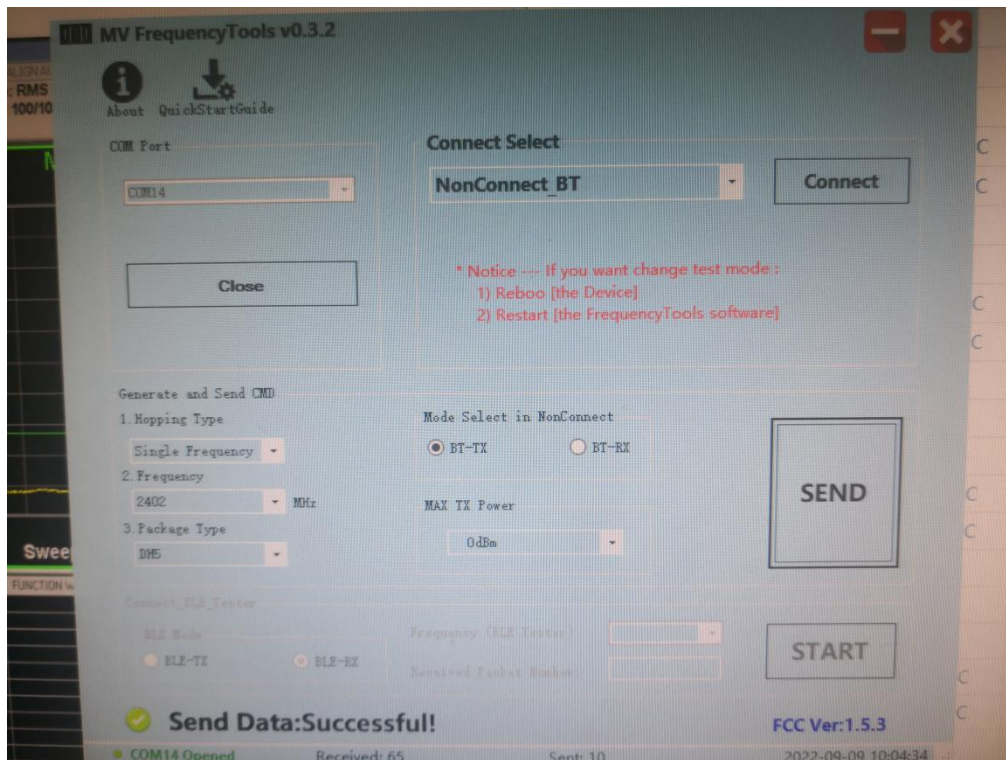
MV FrequencyTools v0.3.2

About QuickStartGuide

COM Port

COM14

Close

Connect Select

NonConnect_BT

Connect

* Notice --- If you want change test mode :
1) Reboo [the Device]
2) Restart [the FrequencyTools software]

Generate and Send CMD

1. Hopping Type

Single Frequency

2. Frequency

2402 MHz

3. Package Type

DH5

Mode Select in NonConnect

BT-TX

BT-RX

MAX TX Power

0dBm

SEND

Connect_BLE_Tester

BLE Mode

BLE-TX

BLE-RX

Frequency (BLE Tester)

Received Packet Number

START

Send Data:Successful!

FCC Ver:1.5.3

COM14 Opened

Received: 65

Sent: 10

2022-09-09 10:04:34

RMS

100/10

Swee

FUNCTION